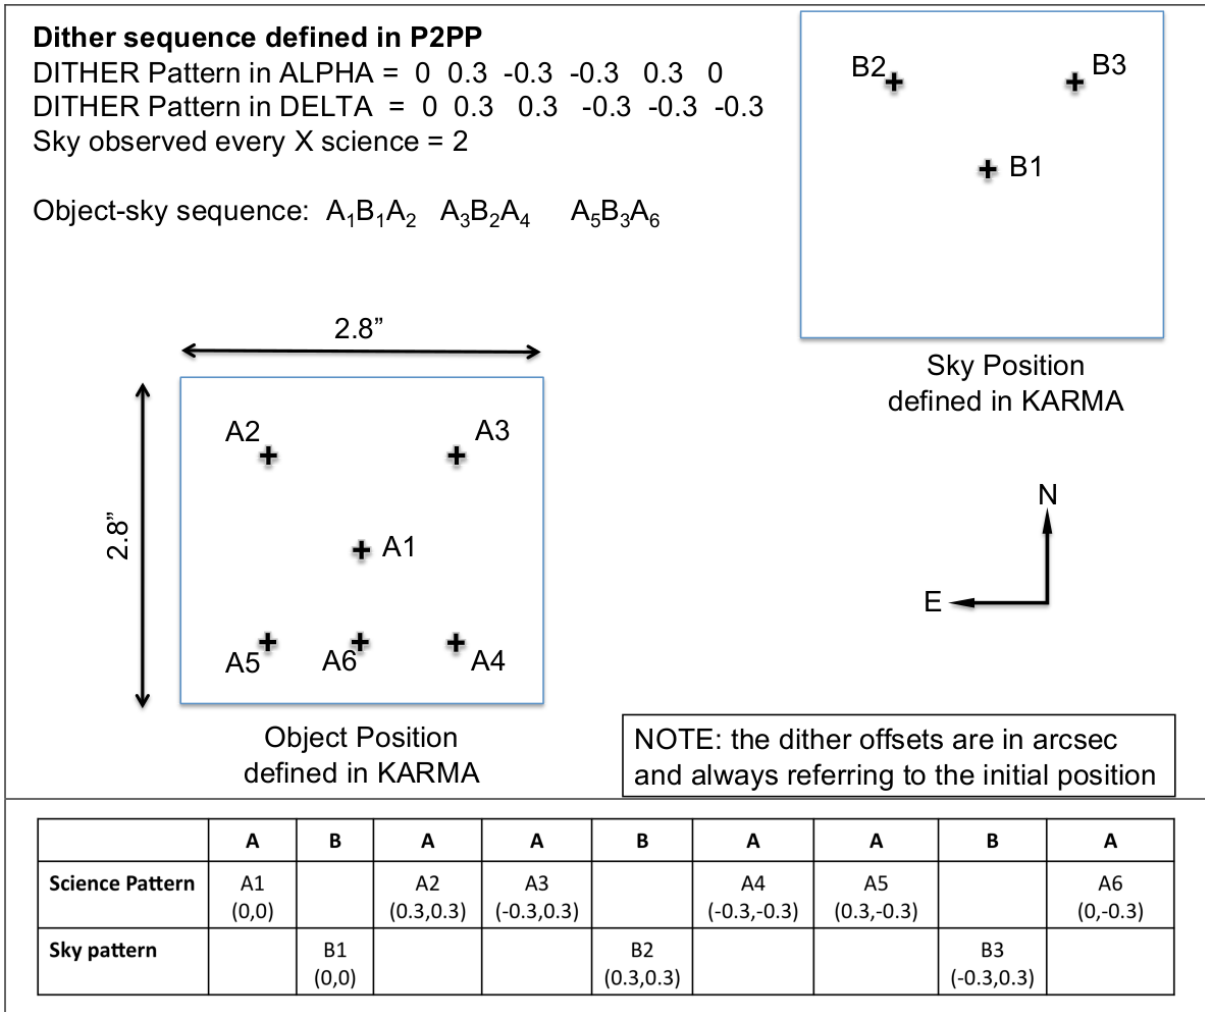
**Dither sequence defined in P2PP**
DITHER Pattern in ALPHA = 0 0.3 -0.3 -0.3 0.3 0
DITHER Pattern in DELTA = 0 0.3 0.3 -0.3 -0.3 -0.3
Sky observed every X science = 2

Object-sky sequence: $A_1B_1A_2$ $A_3B_2A_4$ $A_5B_3A_6$

B2 B3 B1

Sky Position defined in KARMA

2.8”

2.8”

A2 A3 A1 A5 A6 A4

N

E

Object Position defined in KARMA

NOTE: the dither offsets are in arcsec and always referring to the initial position

| | A | B | A | A | B | A | A | B | A |
|---|---|---|---|---|---|---|---|---|---|
| Science Pattern | A1 (0,0) | | A2 (0.3,0.3) | A3 (-0.3,0.3) | | A4 (-0.3,-0.3) | A5 (0.3,-0.3) | | A6 (0,-0.3) |
| Sky pattern | | B1 (0,0) | | | B2 (0.3,0.3) | | | B3 (-0.3,0.3) | |